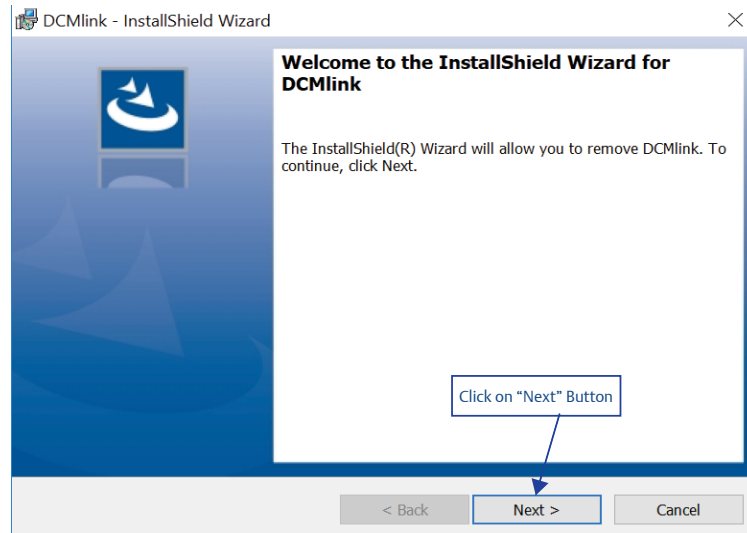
DCMlink - InstallShield Wizard

Welcome to the InstallShield Wizard for DCMlink

The InstallShield(R) Wizard will allow you to remove DCMlink. To continue, click Next.

Click on “Next” Button

< Back

Next >

Cancel